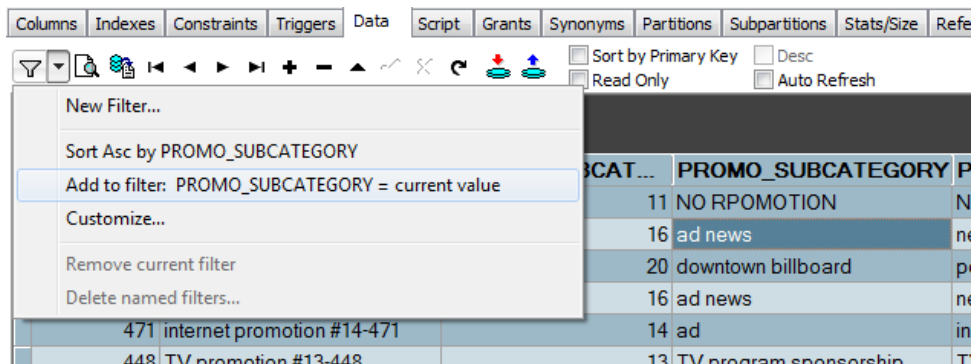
Columns | Indexes | Constraints | Triggers | Data | Script | Grants | Synonyms | Partitions | Subpartitions | Stats/Size | Refe

Sort by Primary Key
Read Only
Desc
Auto Refresh

New Filter...

Sort Asc by PROMO_SUBCATEGORY
Add to filter: PROMO_SUBCATEGORY = current value
Customize...

Remove current filter
Delete named filters...

| | | BCAT... | PROMO_SUBCATEGORY | P |
|---|---|---|---|---|
| | | 11 | NO RPOMOTION | N |
| | | 16 | ad news | ne |
| | | 20 | downtown billboard | po |
| | | 16 | ad news | ne |
| 471 | internet promotion #14-471 | 14 | ad | in |
| 448 | TV promotion #13-448 | 13 | TV program sponsorship | T |